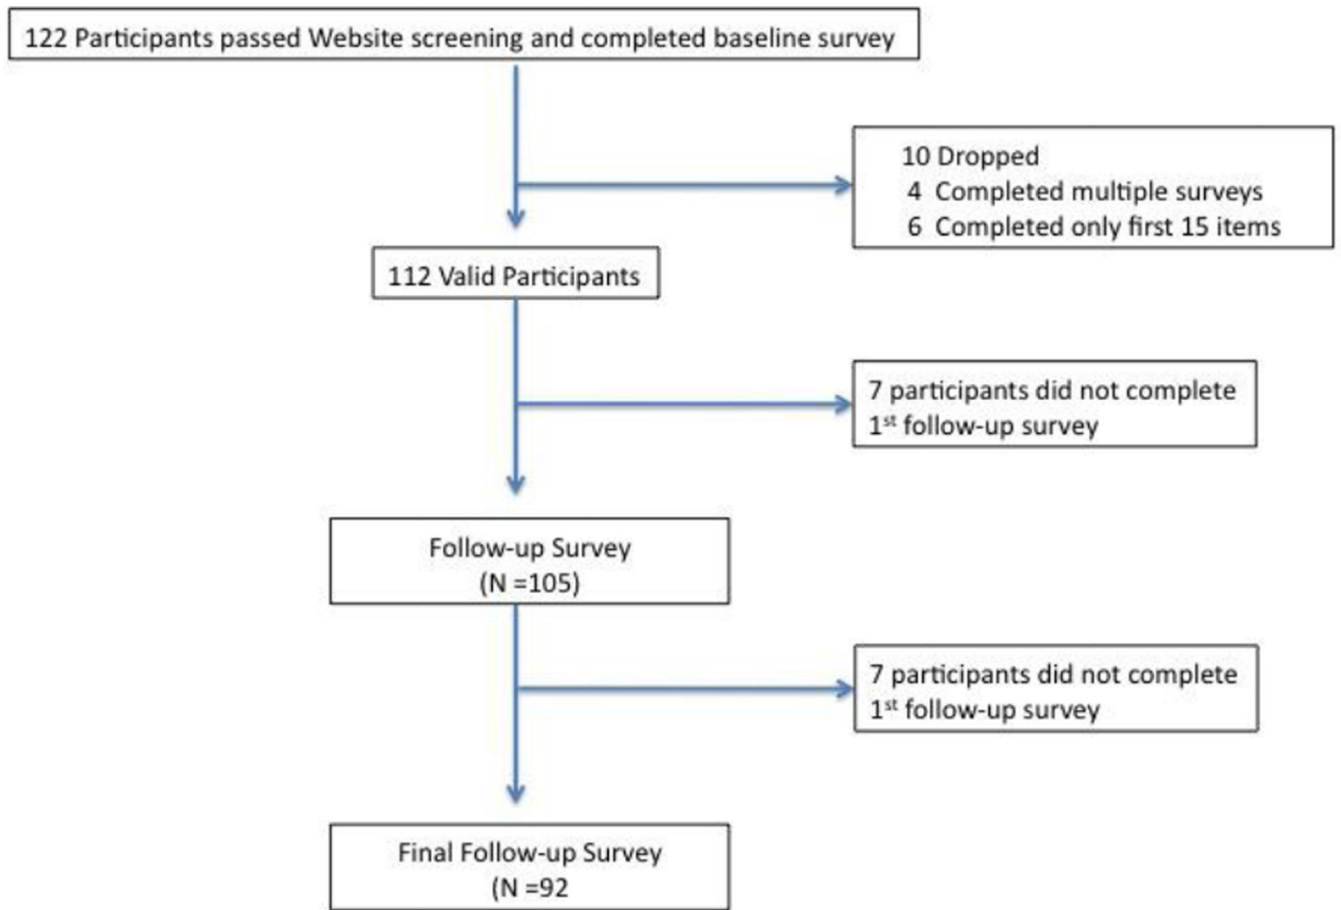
122 Participants passed Website screening and completed baseline survey

10 Dropped
4 Completed multiple surveys
6 Completed only first 15 items

112 Valid Participants

7 participants did not complete 1$^{st}$ follow-up survey

Follow-up Survey
(N =105)

7 participants did not complete 1$^{st}$ follow-up survey

Final Follow-up Survey
(N =92